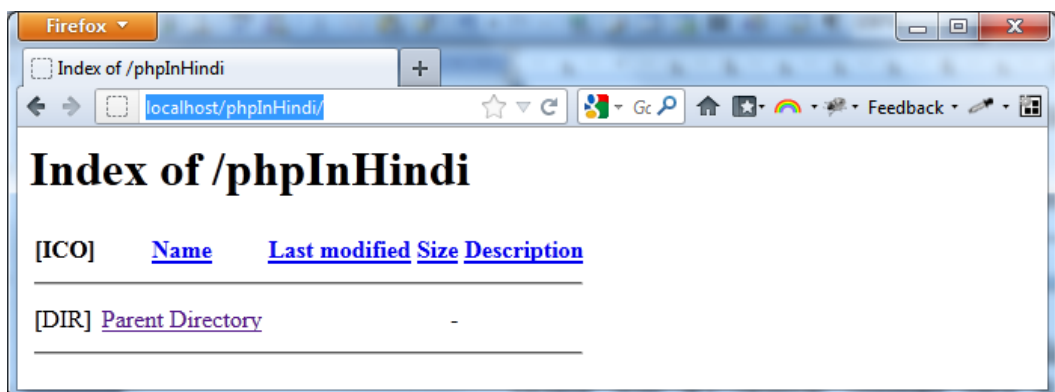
Firefox

Index of /phpInHindi

+

localhost/phpInHindi/

Gc

Feedback

# Index of /phpInHindi

| [ICO] | Name | Last modified | Size | Description |
|---|---|---|---|---|
| [DIR] | Parent Directory | | - | |